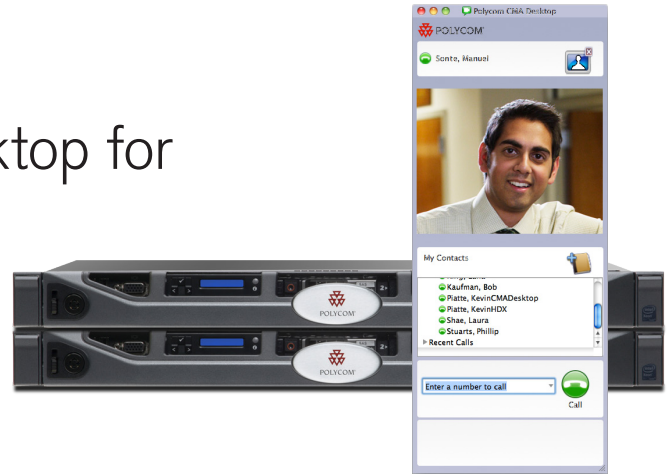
ktop for

Polycom CMA Desktop

POLYCOM

Sonte, Manuel

My Contacts

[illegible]

Kaufman, Bob

Piatte, KevinCMADesktop

Piatte, KevinHDX

Shae, Laura

Stuarts, Phillip

Recent Calls

Enter a number to call

Call

POLYCOM

POLYCOM